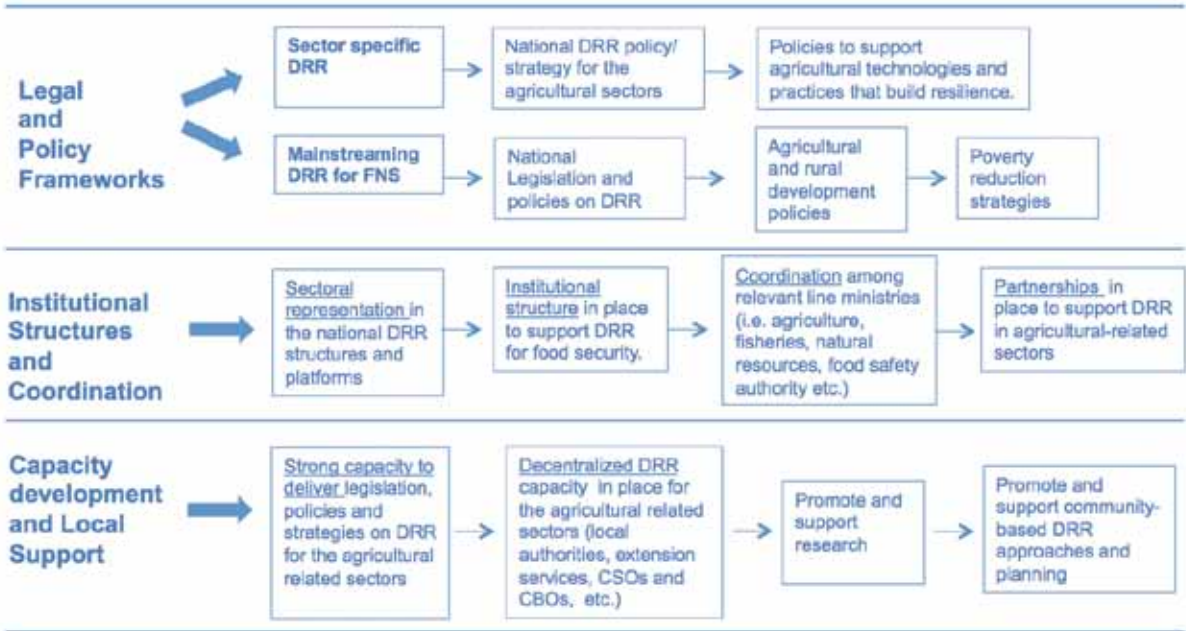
Legal and Policy Frameworks

Sector specific DRR

National DRR policy/ strategy for the agricultural sectors

Policies to support agricultural technologies and practices that build resilience.

Mainstreaming DRR for FNS

National Legislation and policies on DRR

Agricultural and rural development policies

Poverty reduction strategies

Institutional Structures and Coordination

Sectoral representation in the national DRR structures and platforms

Institutional structure in place to support DRR for food security.

Coordination among relevant line ministries (i.e. agriculture, fisheries, natural resources, food safety authority etc.)

Partnerships in place to support DRR in agricultural-related sectors

Capacity development and Local Support

Strong capacity to deliver legislation, policies and strategies on DRR for the agricultural related sectors

Decentralized DRR capacity in place for the agricultural related sectors (local authorities, extension services, CSOs and CBOs, etc.)

Promote and support research

Promote and support community-based DRR approaches and planning